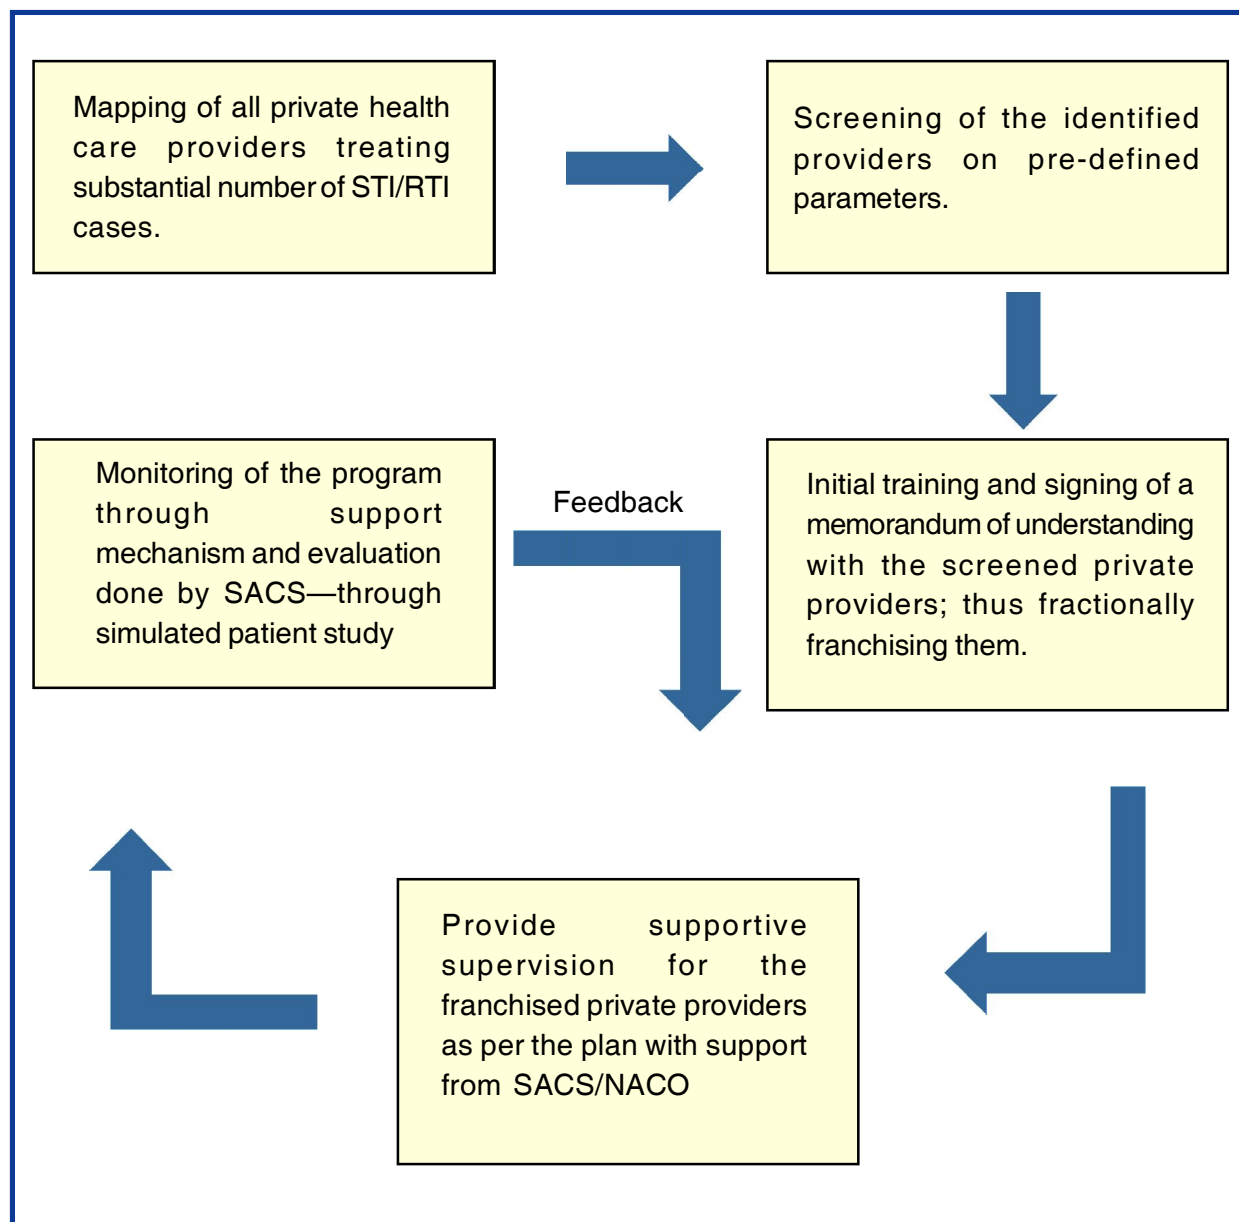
Mapping of all private health care providers treating substantial number of STI/RTI cases.

Screening of the identified providers on pre-defined parameters.

Monitoring of the program through support mechanism and evaluation done by SACS—through simulated patient study

Feedback

Initial training and signing of a memorandum of understanding with the screened private providers; thus fractionally franchising them.

Provide supportive supervision for the franchised private providers as per the plan with support from SACS/NACO